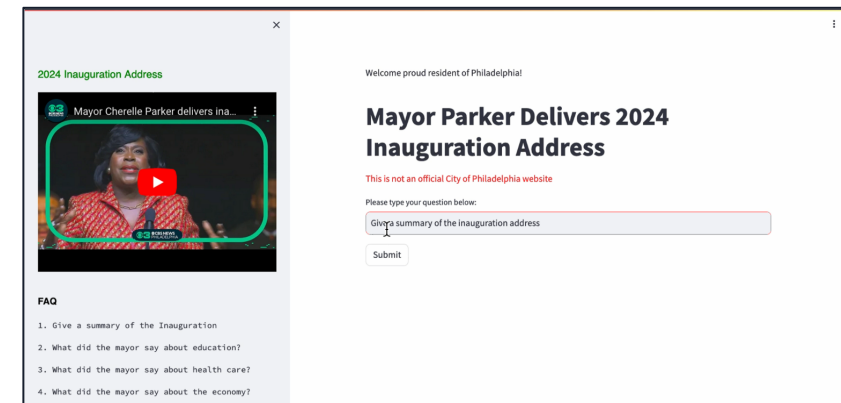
×

2024 Inauguration Address

Mayor Cherelle Parker delivers ina...

CBS NEWS PHILADELPHIA

FAQ

1. Give a summary of the Inauguration

2. What did the mayor say about education?

3. What did the mayor say about health care?

4. What did the mayor say about the economy?

Welcome proud resident of Philadelphia!

Mayor Parker Delivers 2024 Inauguration Address

This is not an official City of Philadelphia website

Please type your question below:

Give a summary of the inauguration address

Submit